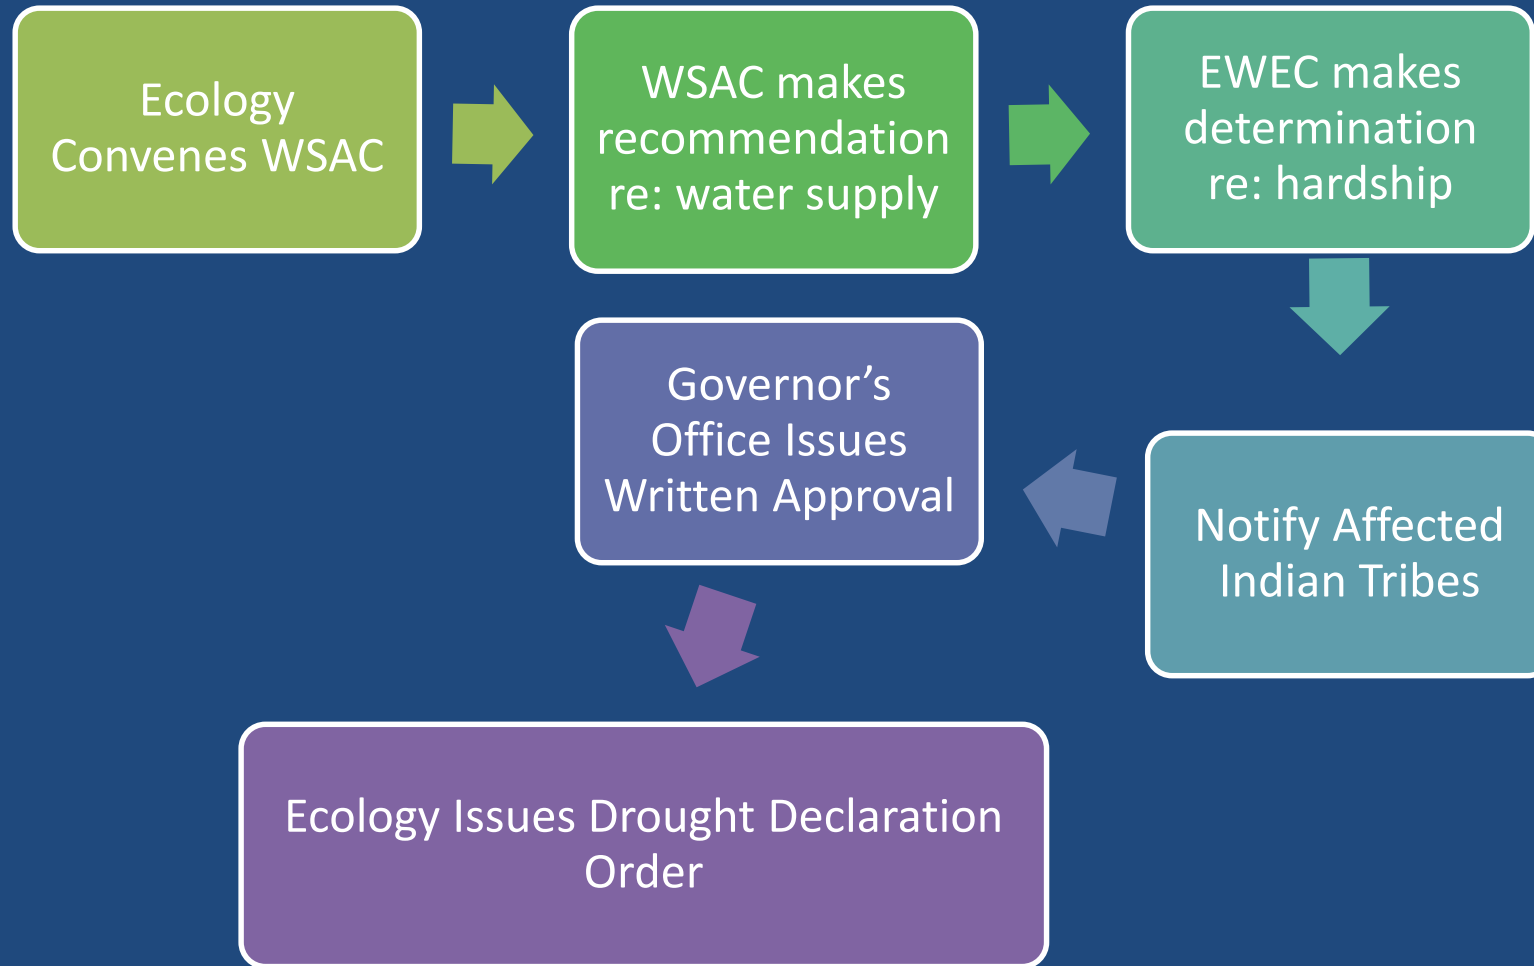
Ecology Convenes WSAC

WSAC makes recommendation re: water supply

EWEC makes determination re: hardship

Notify Affected Indian Tribes

Governor's Office Issues Written Approval

Ecology Issues Drought Declaration Order